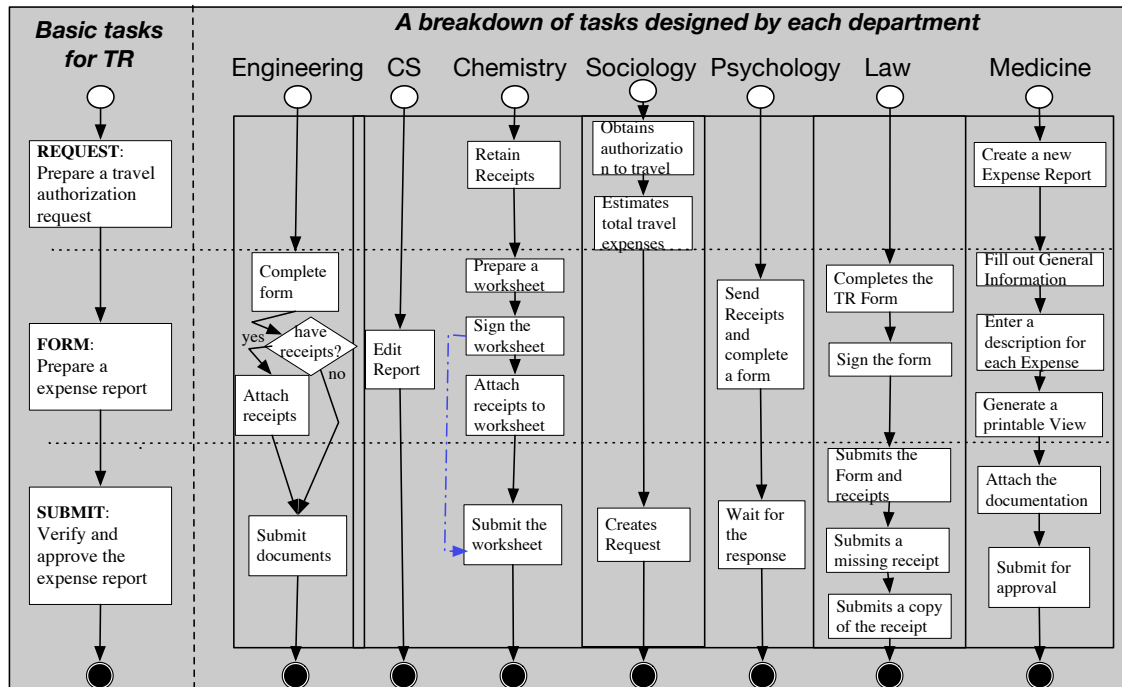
Basic tasks for TR

A breakdown of tasks designed by each department

Engineering CS Chemistry Sociology Psychology Law Medicine

REQUEST: Prepare a travel authorization request

FORM: Prepare a expense report

SUBMIT: Verify and approve the expense report

Complete form

have receipts?

yes

no

Attach receipts

Submit documents

Edit Report

Retain Receipts

Prepare a worksheet

Sign the worksheet

Attach receipts to worksheet

Submit the worksheet

Obtains authorizatio n to travel

Estimates total travel expenses

Creates Request

Send Receipts and complete a form

Wait for the response

Completes the TR Form

Sign the form

Submits the Form and receipts

Submits a missing receipt

Submits a copy of the receipt

Create a new Expense Report

Fill out General Information

Enter a description for each Expense

Generate a printable View

Attach the documentation

Submit for approval